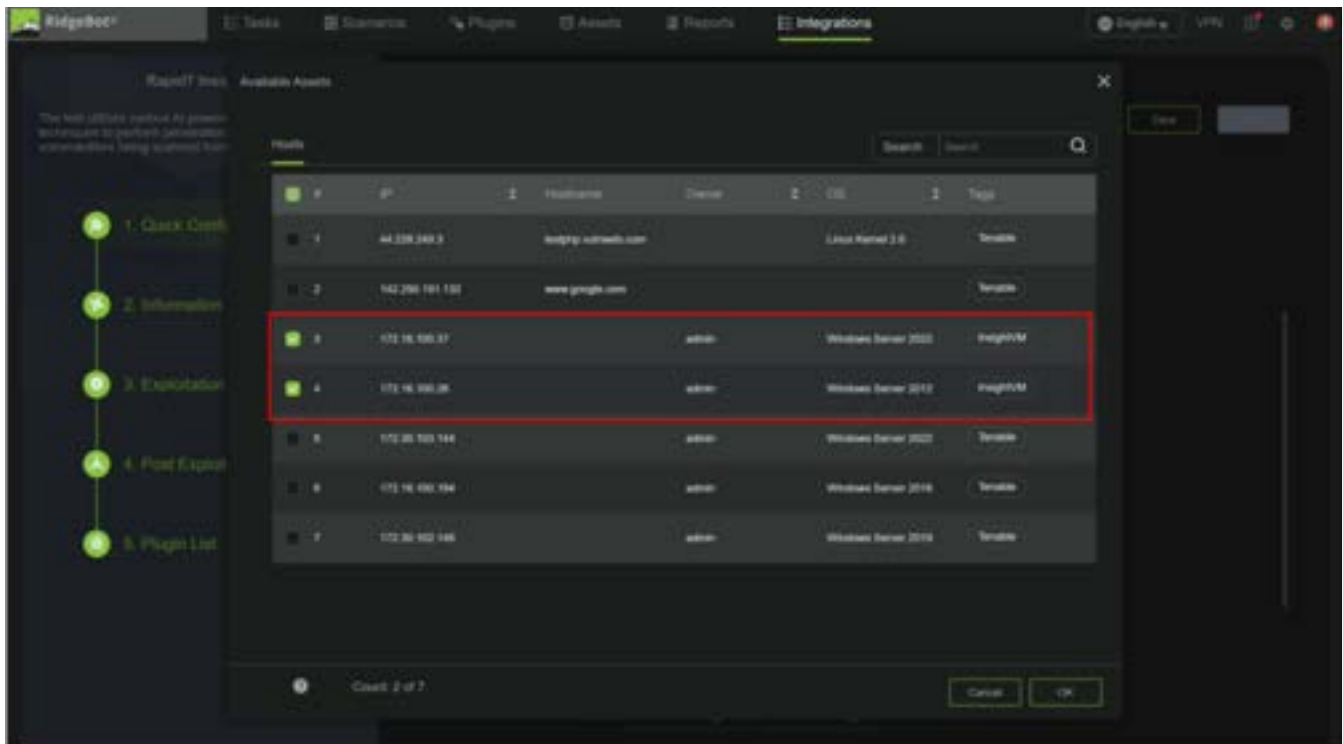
RidgeBot Tasks Scenarios Plugins Assets Reports Integrations English VPN

Rapid7 Ins Available Assets

The tool utilizes various AI powered techniques to perform penetration vulnerabilities being scanned from

1. Quick Creati
2. Information
3. Exploitation
4. Post Exploit
5. Plugin List

Hosts

Search

| # | IP | Hostname | Owner | OS | Tags |
|---|---|---|---|---|---|
| 1 | 44.228.249.3 | testphp.vulnweb.com | | Linux Kernel 2.6 | Tenable |
| 2 | 142.250.191.132 | www.google.com | | | Tenable |
| 3 | 172.16.100.37 | | admin | Windows Server 2022 | InsightVM |
| 4 | 172.16.100.26 | | admin | Windows Server 2012 | InsightVM |
| 5 | 172.20.103.144 | | admin | Windows Server 2022 | Tenable |
| 6 | 172.16.100.194 | | admin | Windows Server 2016 | Tenable |
| 7 | 172.30.102.146 | | admin | Windows Server 2019 | Tenable |

Count: 2 of 7

Cancel OK